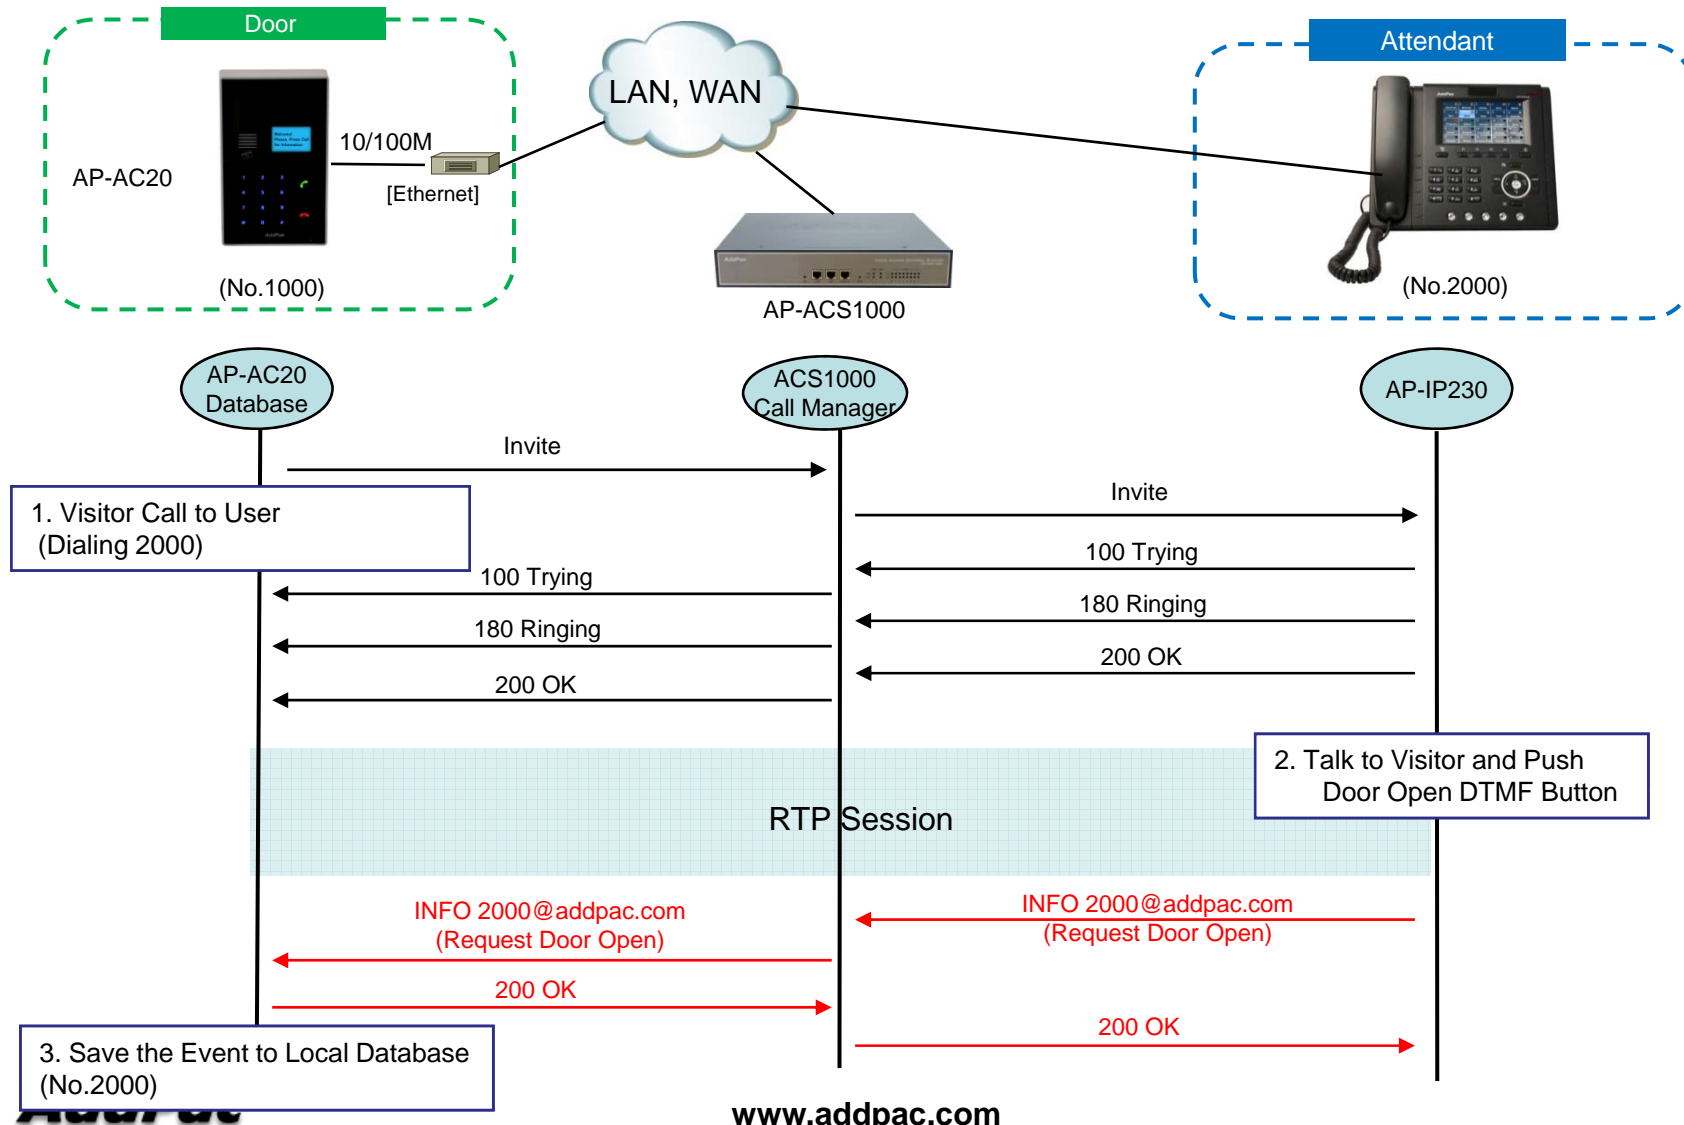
Door

AP-AC20

10/100M

[Ethernet]

(No.1000)

LAN, WAN

AP-ACS1000

Attendant

(No.2000)

AP-AC20 Database

ACS1000 Call Manager

AP-IP230

Invite

1. Visitor Call to User (Dialing 2000)

Invite

100 Trying

100 Trying

180 Ringing

180 Ringing

200 OK

200 OK

2. Talk to Visitor and Push Door Open DTMF Button

RTP Session

INFO 2000@addpac.com (Request Door Open)

INFO 2000@addpac.com (Request Door Open)

200 OK

200 OK

3. Save the Event to Local Database (No.2000)

www.addpac.com